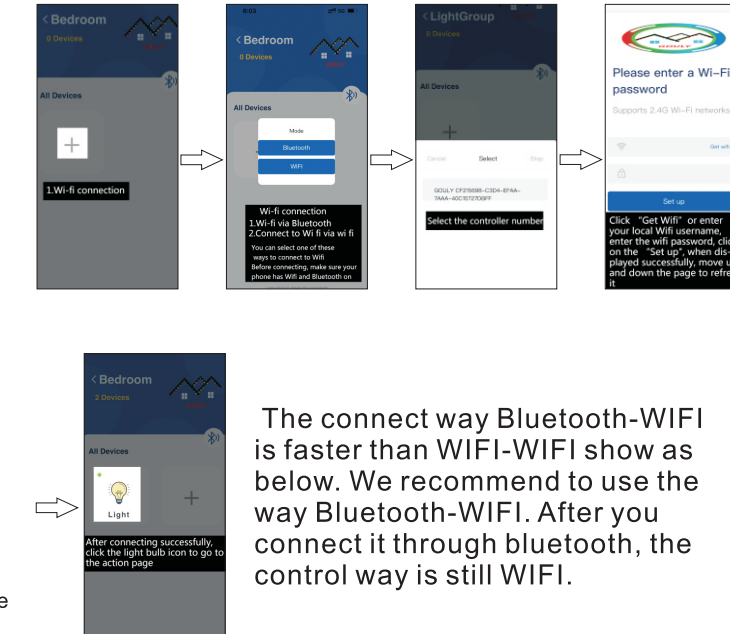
< Bedroom
0 Devices

All Devices

+

1.Wi-fi connection

6:03

< Bedroom
0 Devices

All Devices

Mode
Bluetooth
WiFi

Wi-fi connection
1.Wi-fi via Bluetooth
2.Connect to Wi fi via wi fi
You can select one of these ways to connect to Wifi
Before connecting, make sure your phone has Wifi and Bluetooth on

< LightGroup
0 Devices

All Devices

+

Cancel Select Stop

GOULY CF2168B-C3D4-EF4A-7AAA-40C1572708FF

Select the controller number

GOULY

Please enter a Wi-Fi password

Supports 2.4G Wi-Fi networks

Get wifi

Set up

Click "Get Wifi" or enter your local Wifi username, enter the wifi password, click on the "Set up", when displayed successfully, move up and down the page to refresh it

< Bedroom
2 Devices

All Devices

Light

+

After connecting successfully, click the light bulb icon to go to the action page

The connect way Bluetooth-WIFI is faster than WIFI-WIFI show as below. We recommend to use the way Bluetooth-WIFI. After you connect it through bluetooth, the control way is still WIFI.

e